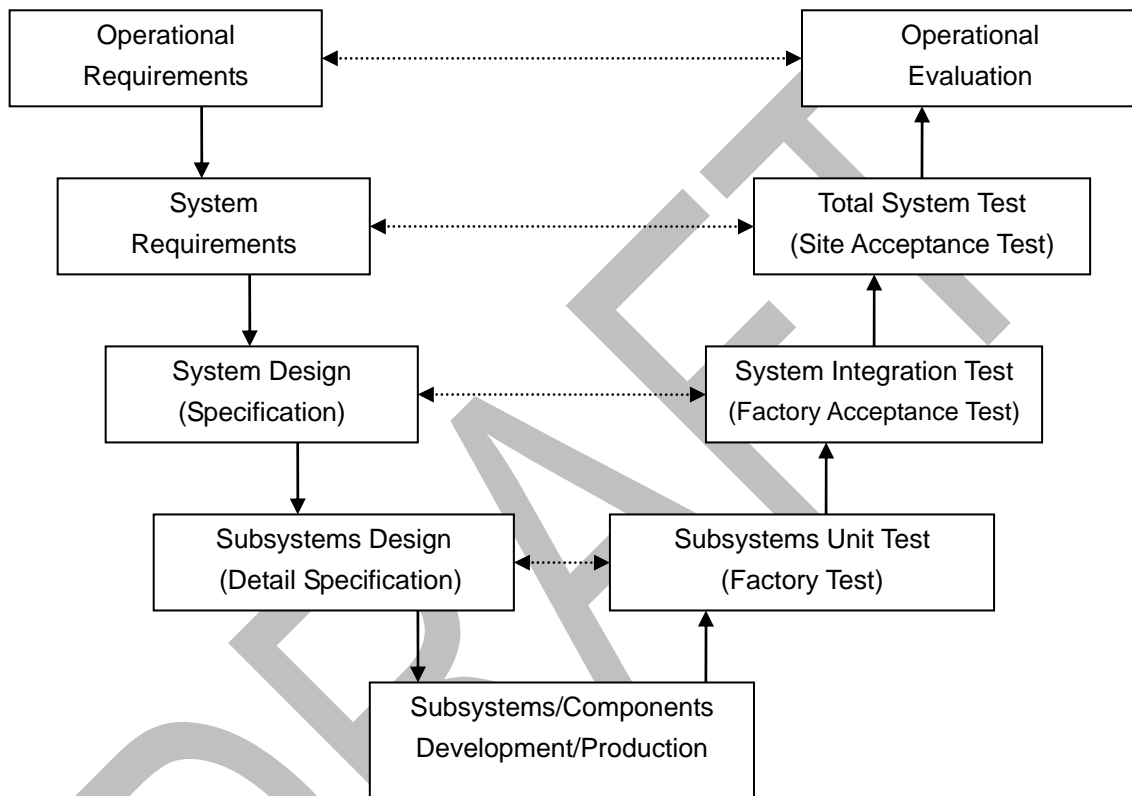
Operational Requirements

Operational Evaluation

System Requirements

Total System Test (Site Acceptance Test)

System Design (Specification)

System Integration Test (Factory Acceptance Test)

Subsystems Design (Detail Specification)

Subsystems Unit Test (Factory Test)

Subsystems/Components Development/Production

DRAFT